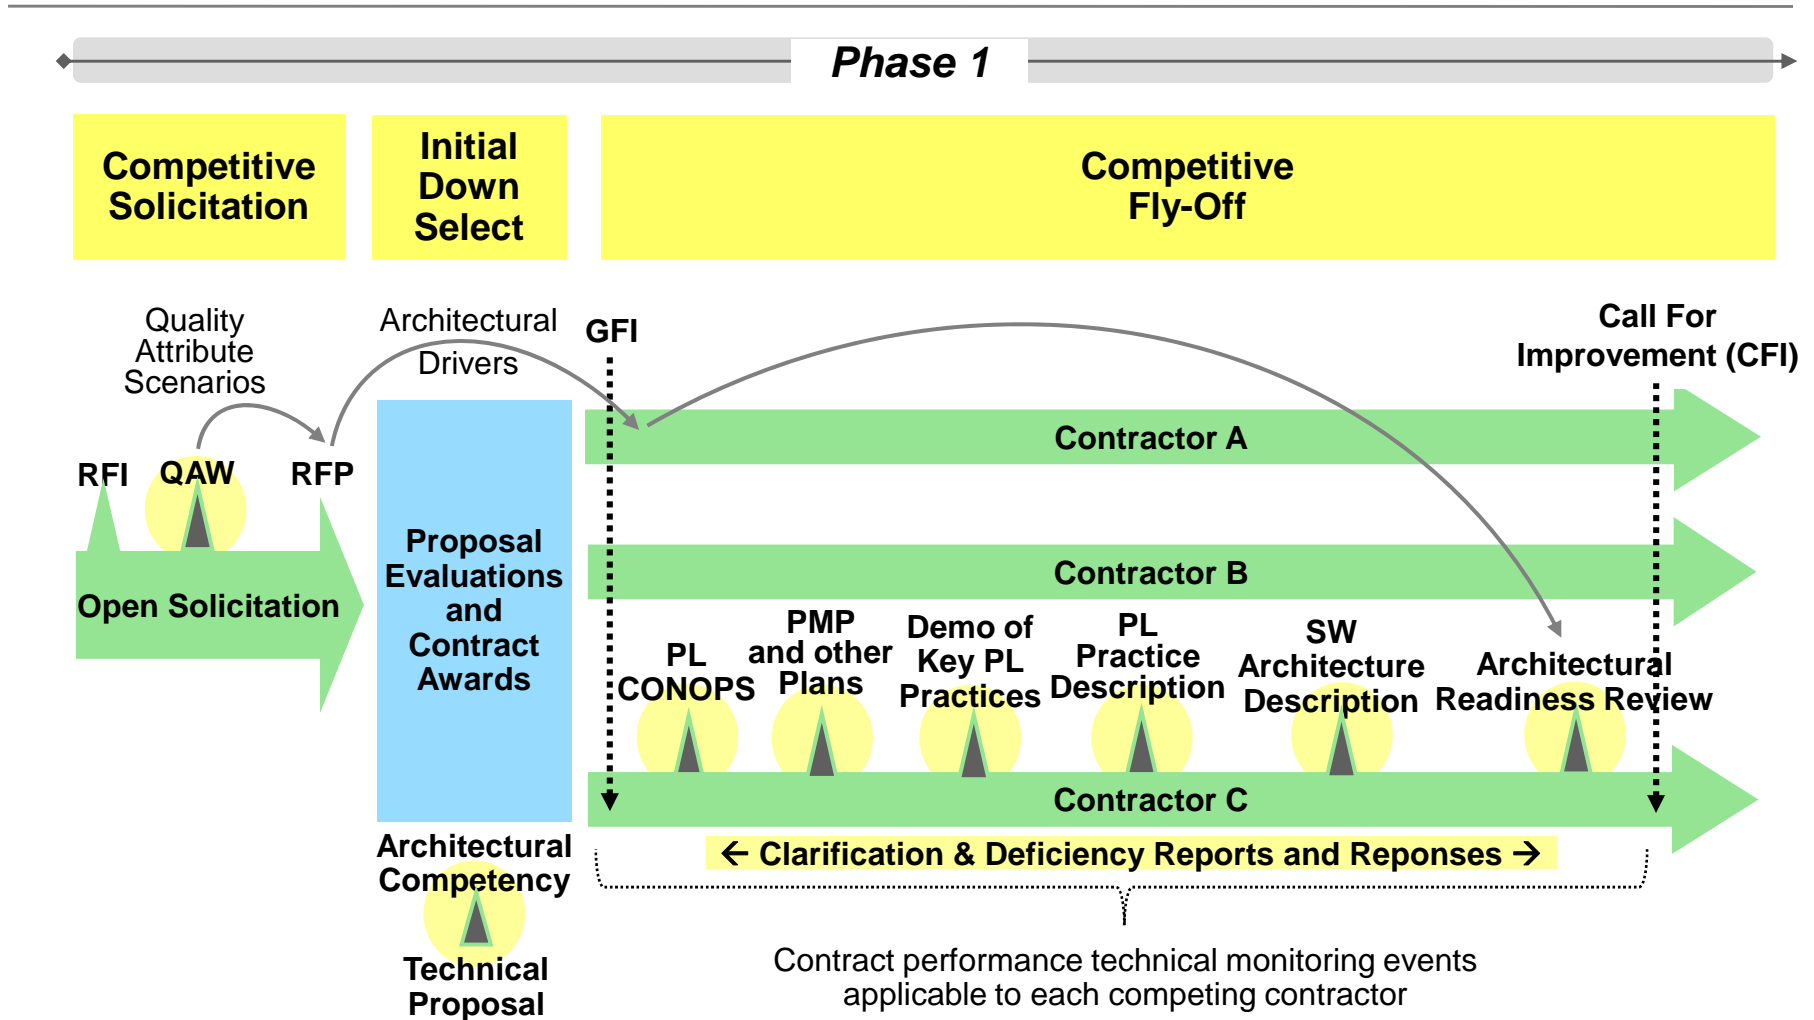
Phase 1

Competitive Solicitation

Initial Down Select

Competitive Fly-Off

Quality Attribute Scenarios

Architectural Drivers

GFI

Call For Improvement (CFI)

RFI

QAW

RFP

Open Solicitation

Proposal Evaluations and Contract Awards

Contractor A

Contractor B

PL CONOPS

PMP and other Plans

Demo of Key PL Practices

PL Practice Description

SW Architecture Description

Architectural Readiness Review

Contractor C

Architectural Competency

Technical Proposal

← Clarification & Deficiency Reports and Reponses →

Contract performance technical monitoring events applicable to each competing contractor